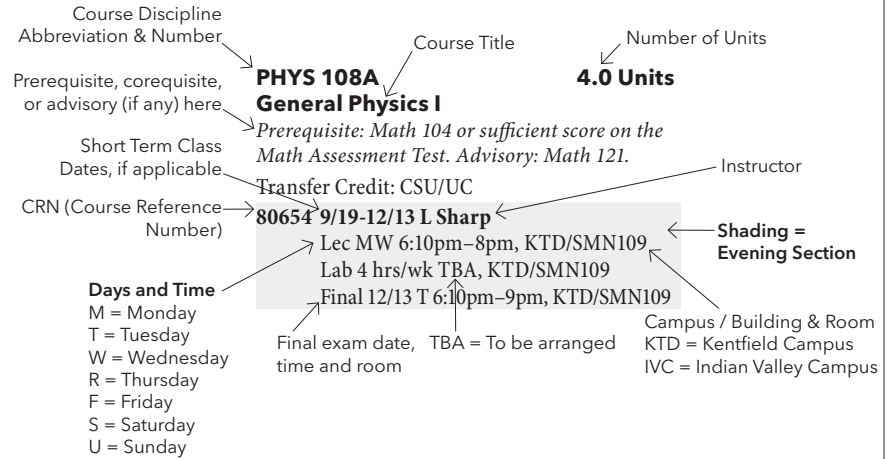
Course Discipline Abbreviation & Number

Course Title

Number of Units

Prerequisite, corequisite, or advisory (if any) here

**PHYS 108A**
**General Physics I**

**4.0 Units**

*Prerequisite: Math 104 or sufficient score on the Math Assessment Test. Advisory: Math 121.*

Short Term Class Dates, if applicable

Transfer Credit: CSU/UC

Instructor

CRN (Course Reference Number)

**80654 9/19-12/13 L Sharp**
Lec MW 6:10pm–8pm, KTD/SMN109
Lab 4 hrs/wk TBA, KTD/SMN109
Final 12/13 T 6:10pm–9pm, KTD/SMN109

**Shading = Evening Section**

**Days and Time**
M = Monday
T = Tuesday
W = Wednesday
R = Thursday
F = Friday
S = Saturday
U = Sunday

Final exam date, time and room

TBA = To be arranged

Campus / Building & Room
KTD = Kentfield Campus
IVC = Indian Valley Campus